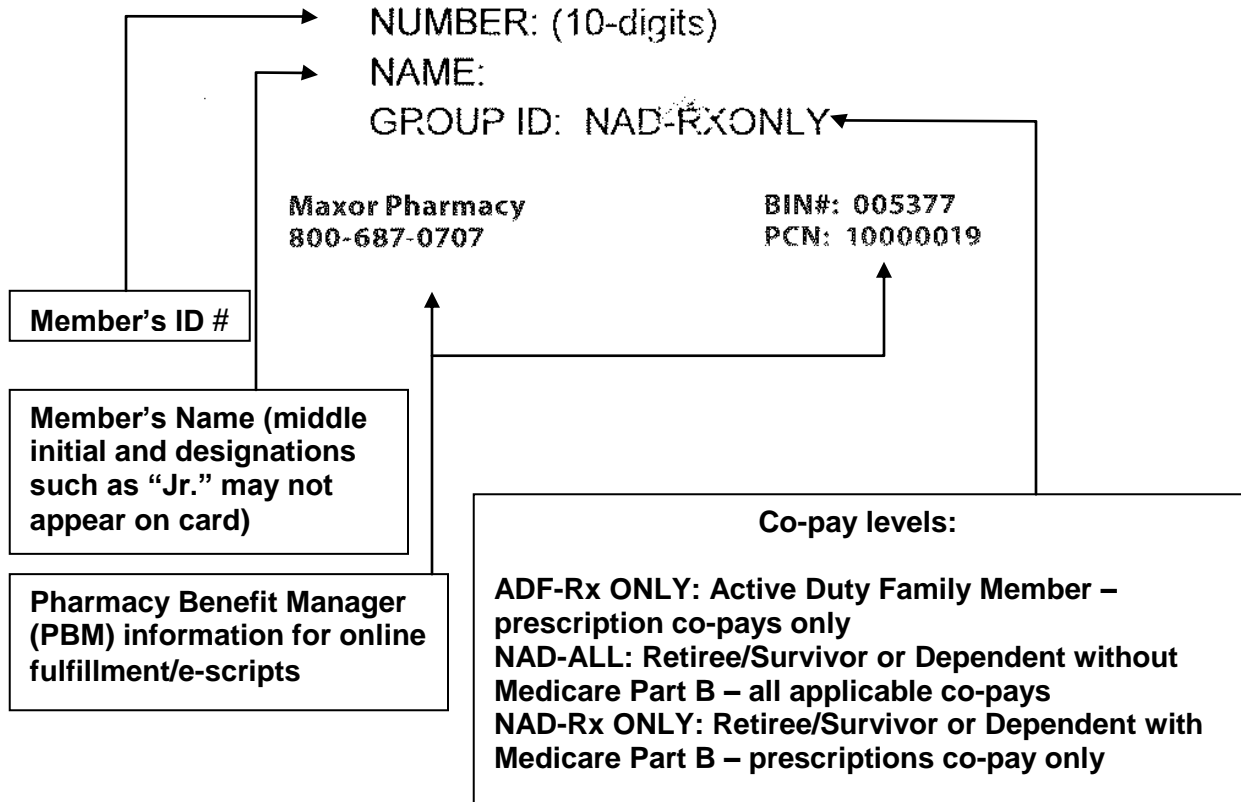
NUMBER: (10-digits)
NAME:
GROUP ID: NAD-RXONLY

Maxor Pharmacy
800-687-0707

BIN#: 005377
PCN: 10000019

Member's ID #

Member's Name (middle initial and designations such as "Jr." may not appear on card)

Pharmacy Benefit Manager (PBM) information for online fulfillment/e-scripts

Co-pay levels:

ADF-Rx ONLY: Active Duty Family Member – prescription co-pays only
NAD-ALL: Retiree/Survivor or Dependent without Medicare Part B – all applicable co-pays
NAD-Rx ONLY: Retiree/Survivor or Dependent with Medicare Part B – prescriptions co-pay only